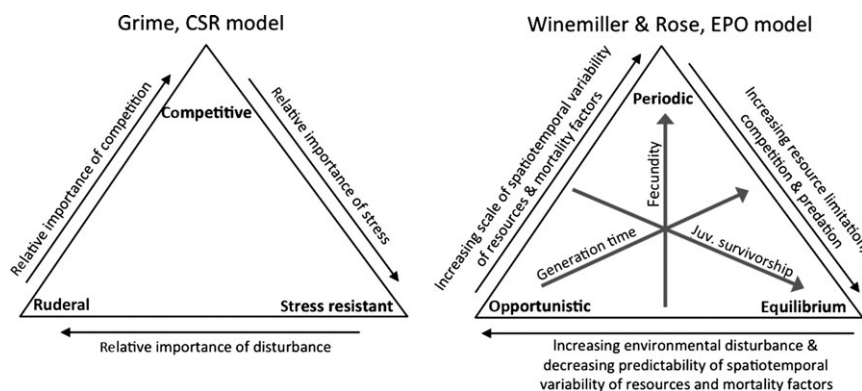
Grime, CSR model

Relative importance of competition

Relative importance of stress

Competitive

Ruderal

Stress resistant

Relative importance of disturbance

Winemiller & Rose, EPO model

Increasing scale of spatiotemporal variability of resources & mortality factors

Increasing resource limitation, competition & predation

Periodic

Fecundity

Generation time

Juv. survivorship

Opportunistic

Equilibrium

Increasing environmental disturbance & decreasing predictability of spatiotemporal variability of resources and mortality factors